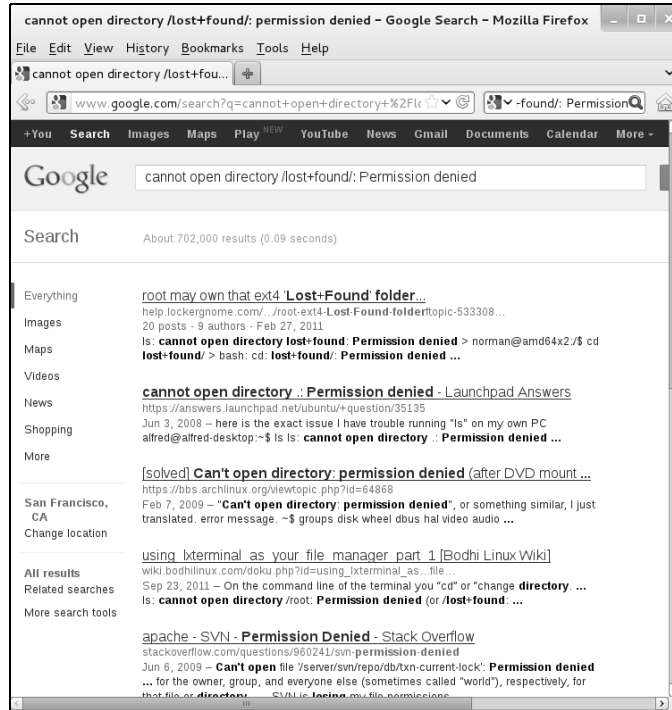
cannot open directory /lost+found/: permission denied - Google Search - Mozilla Firefox

File Edit View History Bookmarks Tools Help

cannot open directory /lost+fou...

www.google.com/search?q=cannot+open+directory+%2Fl(

-found/: Permission

+You Search Images Maps Play NEW YouTube News Gmail Documents Calendar More -

Google

cannot open directory /lost+found/: Permission denied

Search

About 702,000 results (0.09 seconds)

Everything
Images
Maps
Videos
News
Shopping
More

San Francisco, CA
Change location

All results
Related searches
More search tools

root may own that ext4 'Lost+Found' folder...
help.lockergnome.com/.../root-ext4-Lost-Found-folderftopic-533308...
20 posts · 9 authors · Feb 27, 2011
ls: cannot open directory lost+found: Permission denied > norman@amd64x2:/$ cd lost+found/ > bash: cd: lost+found/: Permission denied ...

cannot open directory .: Permission denied - Launchpad Answers
https://answers.launchpad.net/ubuntu/+question/35135
Jun 3, 2008 – here is the exact issue I have trouble running "ls" on my own PC alfred@alfred-desktop:~$ ls ls: cannot open directory .: Permission denied ...

[solved] Can't open directory: permission denied (after DVD mount ...
https://bbs.archlinux.org/viewtopic.php?id=64868
Feb 7, 2009 – "Can't open directory: permission denied", or something similar, I just translated. error message. ~$ groups disk wheel dbus hal video audio ...

using lxterminal as your file manager part 1 [Bodhi Linux Wiki]
wiki.bodhilinux.com/doku.php?id=using_lxterminal_as...file...
Sep 23, 2011 – On the command line of the terminal you "cd" or "change directory. ... ls: cannot open directory /root: Permission denied (or /lost+found: ...

apache - SVN - Permission Denied - Stack Overflow
stackoverflow.com/questions/960241/svn-permission-denied
Jun 6, 2009 – Can't open file '/server/svn/repo/db/txn-current-lock': Permission denied ... for the owner, group, and everyone else (sometimes called "world"), respectively, for that file or directory. ... SVN is losing my file permissions.